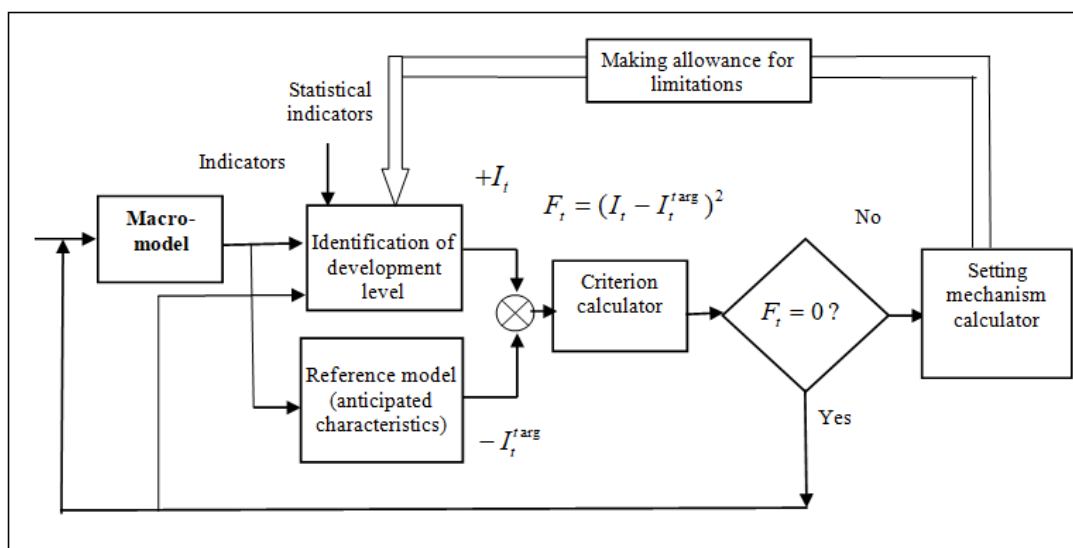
Making allowance for limitations

Statistical indicators

Indicators

$+I_t$

$F_t = (I_t - I_t^{t\arg})^2$

No

Macro-model

Identification of development level

Criterion calculator

$F_t = 0$ ?

Setting mechanism calculator

Reference model (anticipated characteristics)

$-I_t^{t\arg}$

Yes